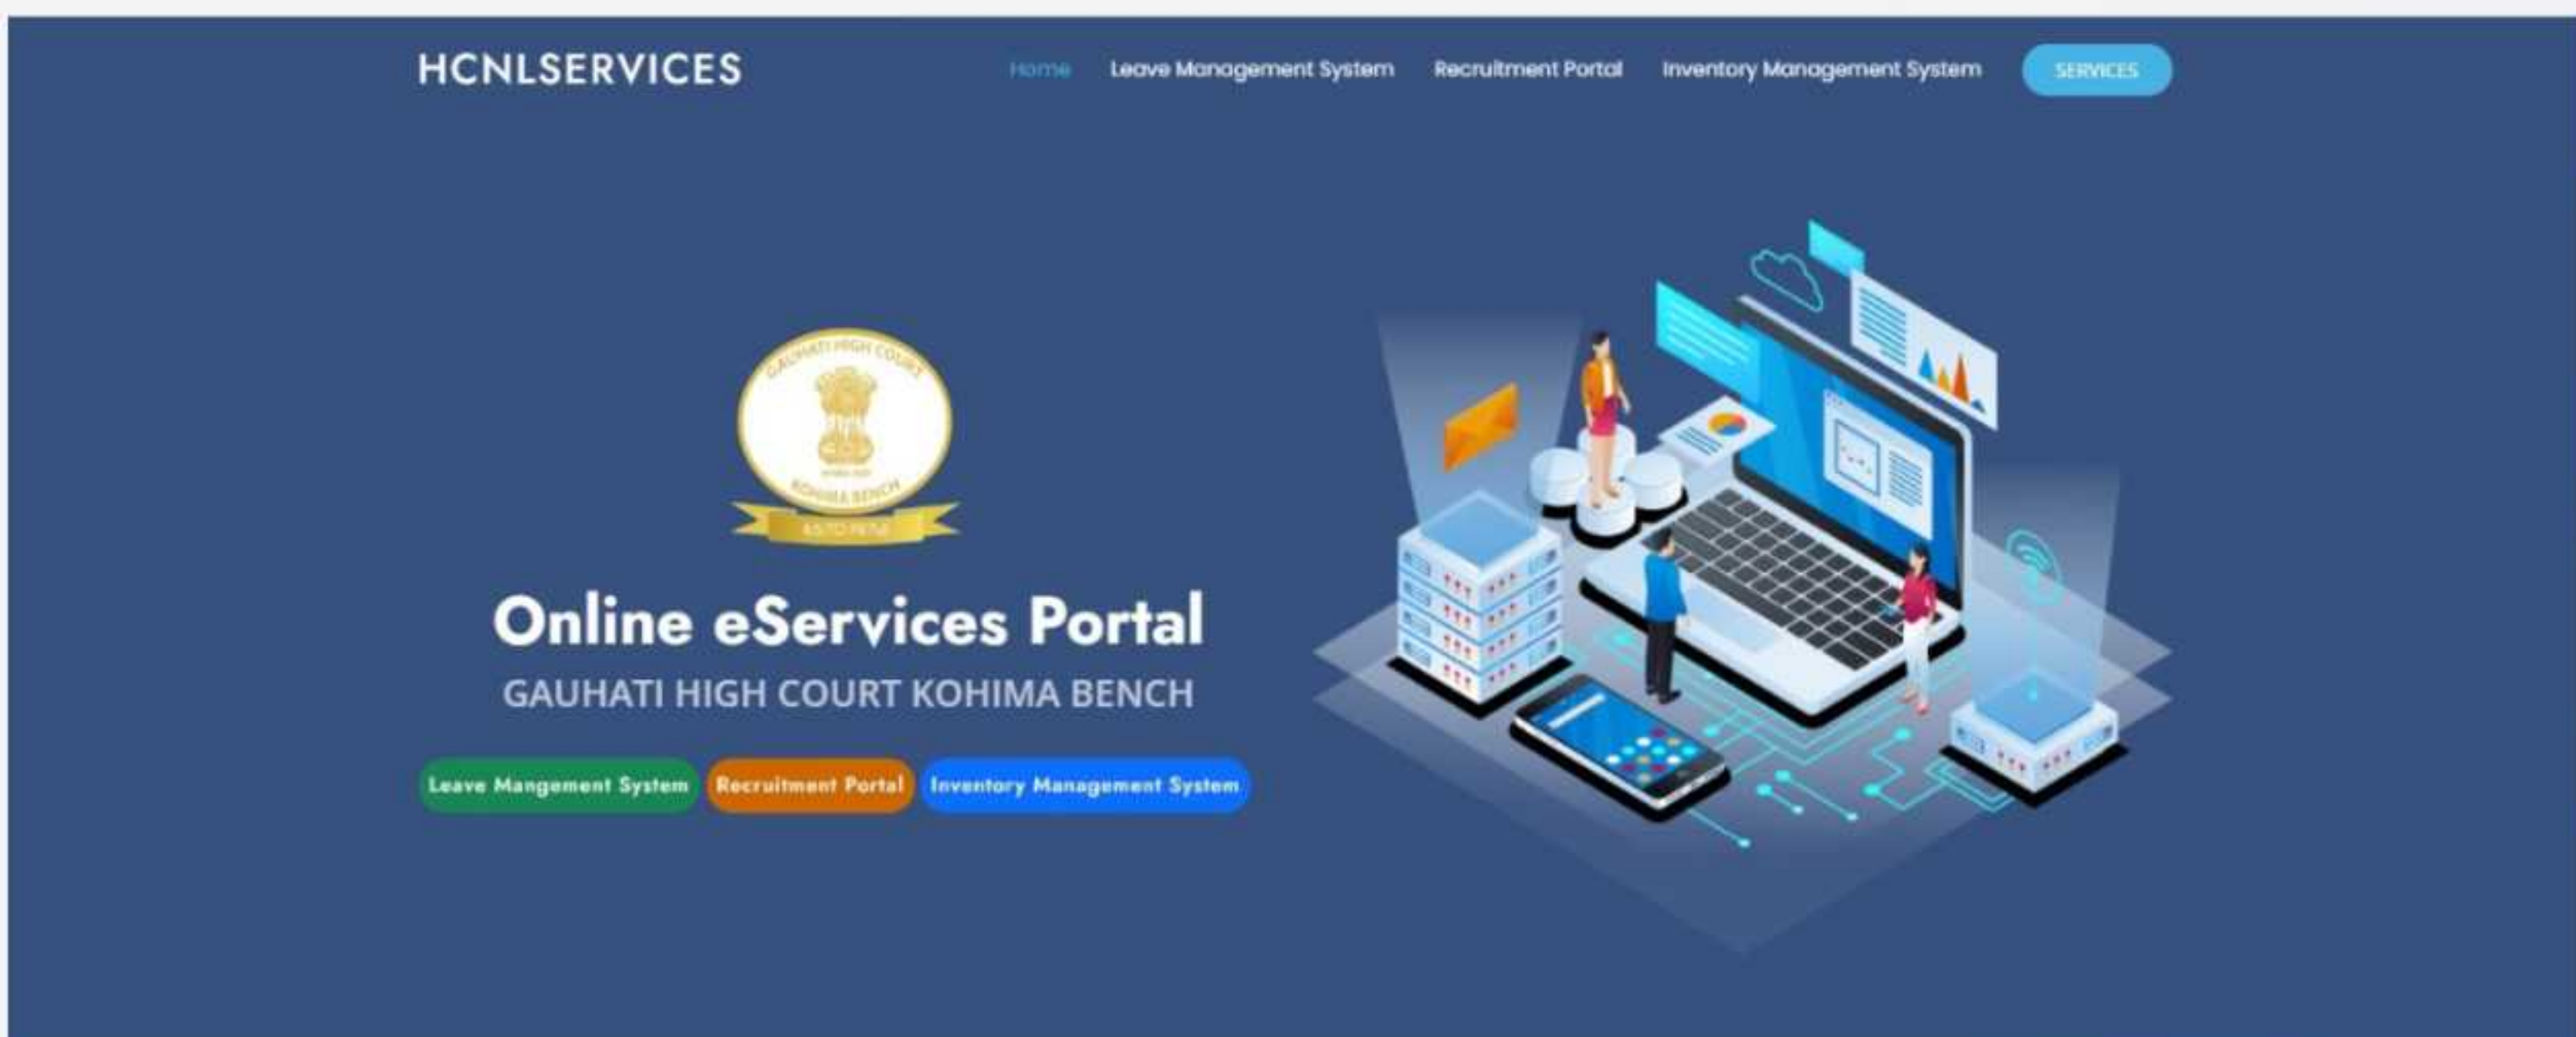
HCNLSERVICES

Home Leave Management System Recruitment Portal Inventory Management System SERVICES

GAUHATI HIGH COURT

KOHIMA BENCH

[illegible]

Online eServices Portal

GAUHATI HIGH COURT KOHIMA BENCH

Leave Mangement System Recruitment Portal Inventory Management System